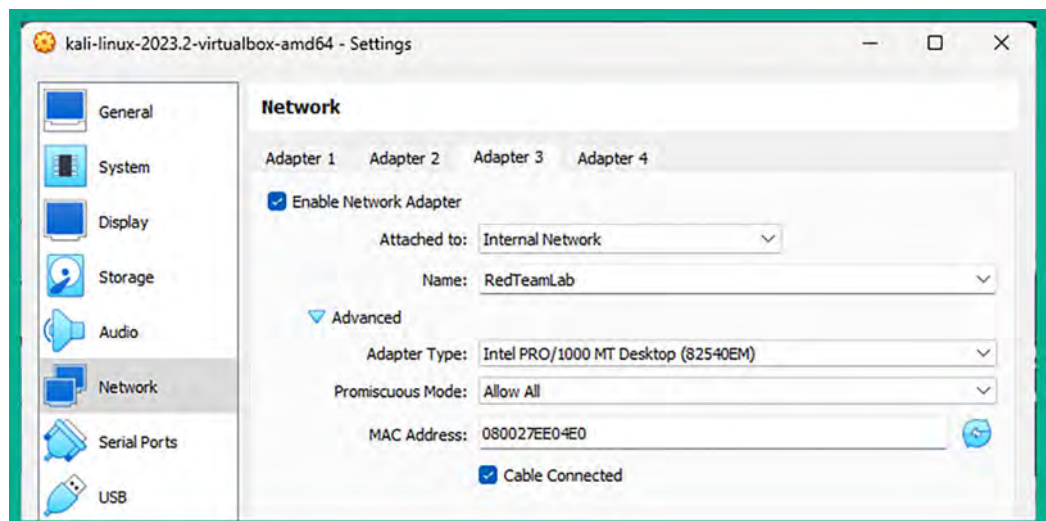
kali-linux-2023.2-virtualbox-amd64 - Settings

General
System
Display
Storage
Audio
Network
Serial Ports
USB

Network

Adapter 1 Adapter 2 Adapter 3 Adapter 4

Enable Network Adapter

Attached to: Internal Network

Name: RedTeamLab

Advanced

Adapter Type: Intel PRO/1000 MT Desktop (82540EM)

Promiscuous Mode: Allow All

MAC Address: 080027EE04E0

Cable Connected